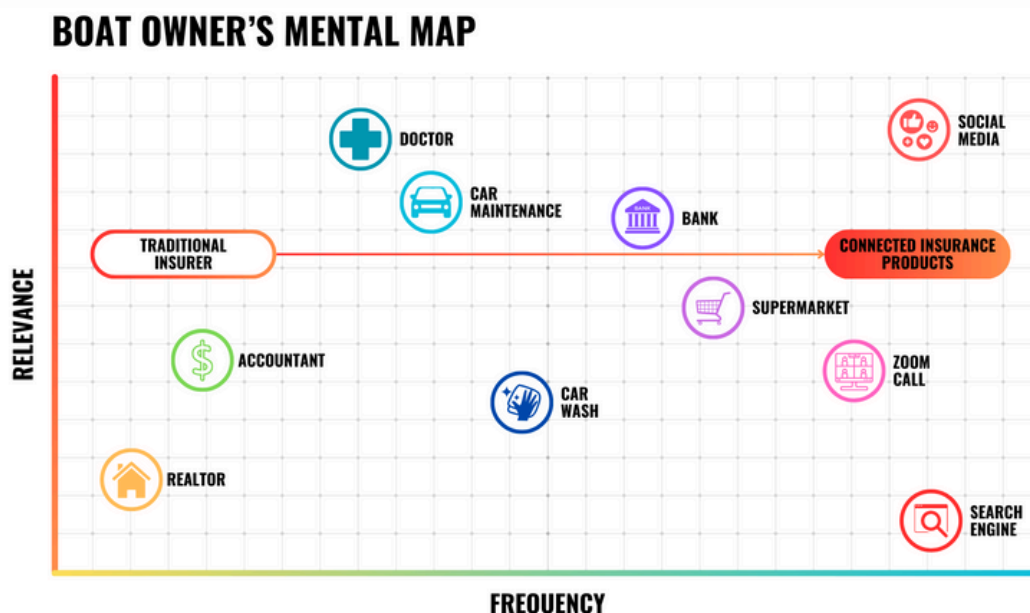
BOAT OWNER'S MENTAL MAP

RELEVANCE

DOCTOR

SOCIAL MEDIA

CAR MAINTENANCE

BANK

TRADITIONAL INSURER

CONNECTED INSURANCE PRODUCTS

SUPERMARKET

ACCOUNTANT

ZOOM CALL

CAR WASH

REALTOR

SEARCH ENGINE

FREQUENCY